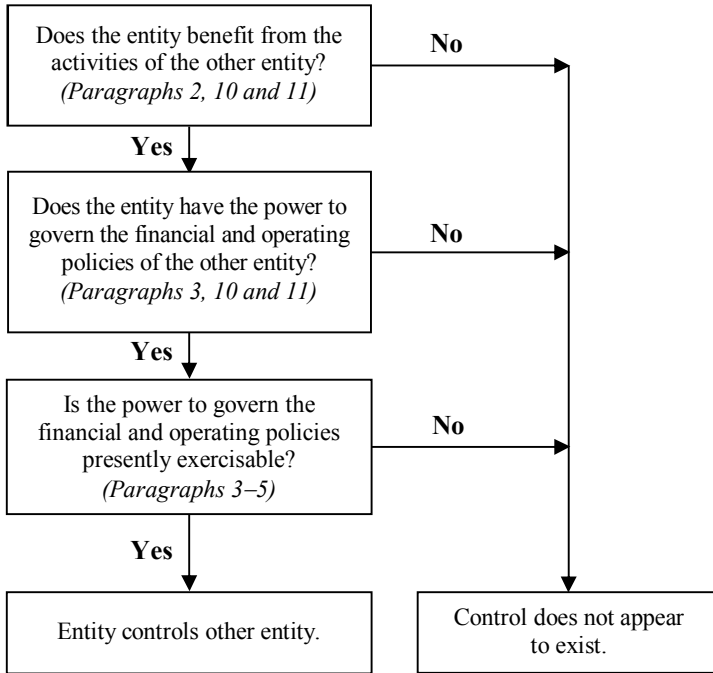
Does the entity benefit from the activities of the other entity?
*(Paragraphs 2, 10 and 11)*

**No**

**Yes**

Does the entity have the power to govern the financial and operating policies of the other entity?
*(Paragraphs 3, 10 and 11)*

**No**

**Yes**

Is the power to govern the financial and operating policies presently exercisable?
*(Paragraphs 3–5)*

**No**

**Yes**

Entity controls other entity.

Control does not appear to exist.